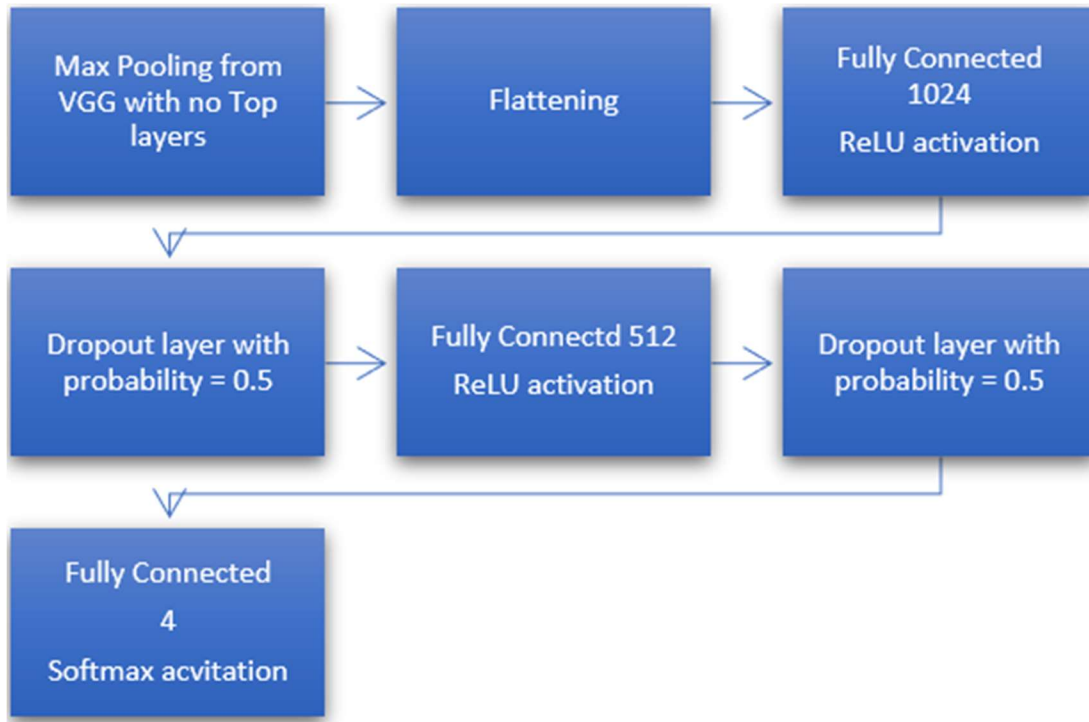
Max Pooling from VGG with no Top layers

Flattening

Fully Connected
1024
ReLU activation

Dropout layer with probability = 0.5

Fully Connectd 512
ReLU activation

Dropout layer with probability = 0.5

Fully Connected
4
Softmax acvitation